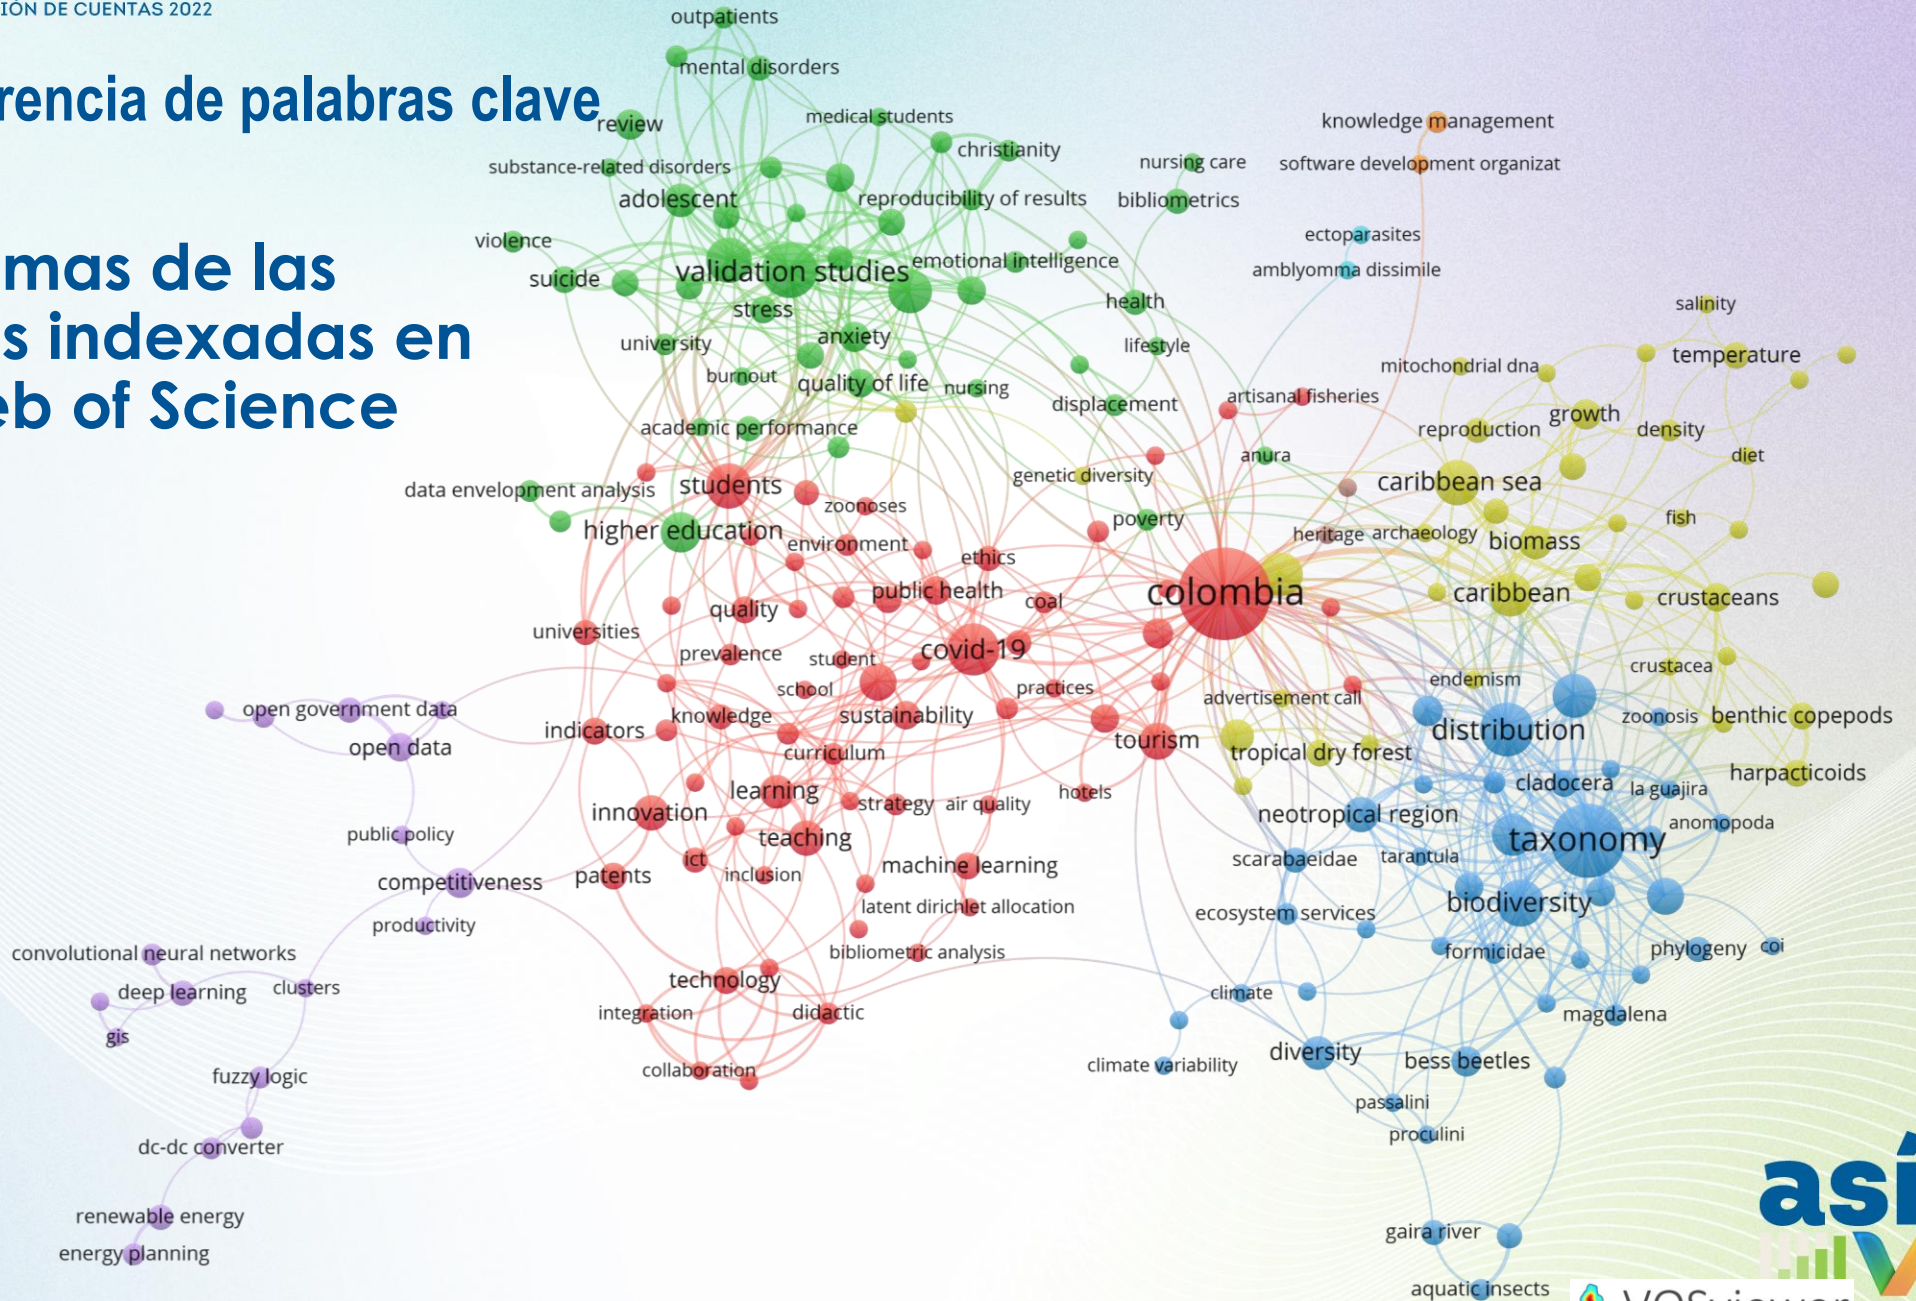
IÓN DE CUENTAS 2022

rencia de palabras clave

mas de las
s indexadas en
eb of Science

outpatients
mental disorders
review
medical students
christianity
substance-related disorders
adolescent
reproducibility of results
nursing care
bibliometrics
knowledge management
software development organizat
violence
suicide
validation studies
emotional intelligence
ectoparasites
amblyomma dissimile
stress
health
salinity
university
anxiety
lifestyle
burnout
quality of life
nursing
displacement
mitochondrial dna
temperature
academic performance
artisanal fisheries
reproduction
growth
density
anura
diet
data envelopment analysis
students
genetic diversity
caribbean sea
zoonoses
higher education
poverty
heritage archaeology
biomass
fish
environment
ethics
public health
coal
colombia
caribbean
crustaceans
universities
quality
prevalence
student
covid-19
crustacea
school
practices
endemism
open government data
open data
knowledge
sustainability
advertisement call
zoonosis
benthic copepods
indicators
curriculum
tourism
distribution
tropical dry forest
cladocera
la guajira
harpacticoids
learning
hotels
innovation
strategy
air quality
neotropical region
anomopoda
public policy
teaching
taxonomy
ict
scarabaeidae
tarantula
competitiveness
patents
inclusion
machine learning
biodiversity
latent dirichlet allocation
ecosystem services
productivity
phylogeny
coi
convolutional neural networks
bibliometric analysis
formicidae
deep learning
clusters
technology
climate
magdalena
gis
integration
didactic
diversity
climate variability
bess beetles
fuzzy logic
collaboration
passalini
proculini
dc-dc converter
renewable energy
gaira river
energy planning
aquatic insects
asi
VOSviewer